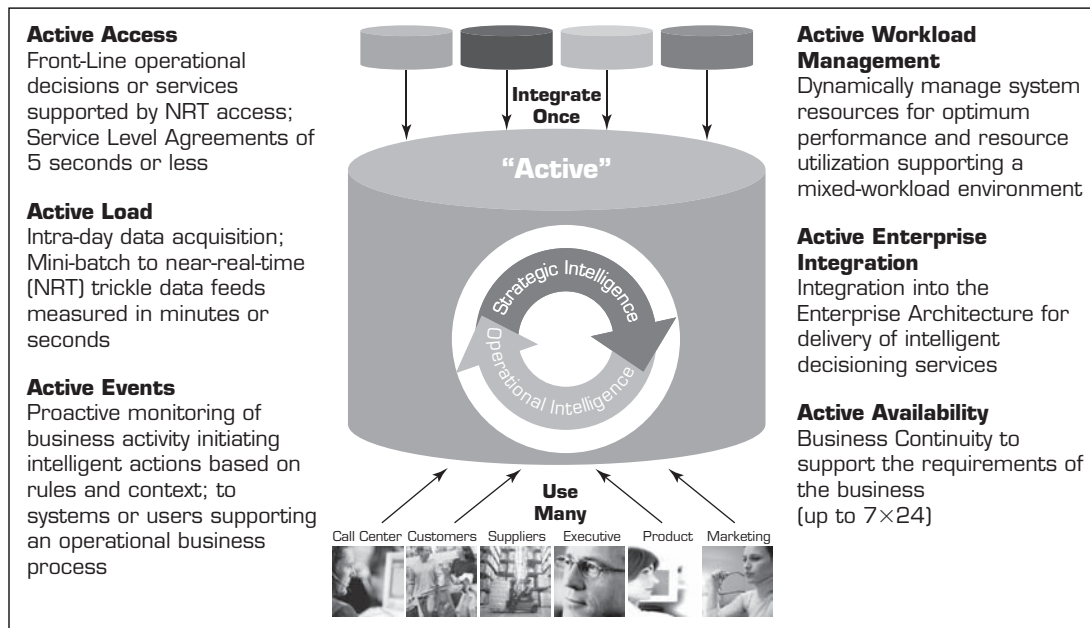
**Active Access**
Front-Line operational decisions or services supported by NRT access; Service Level Agreements of 5 seconds or less

**Active Load**
Intra-day data acquisition; Mini-batch to near-real-time (NRT) trickle data feeds measured in minutes or seconds

**Active Events**
Proactive monitoring of business activity initiating intelligent actions based on rules and context; to systems or users supporting an operational business process

Integrate Once

"Active"

Strategic Intelligence

Operational Intelligence

Use Many

Call Center Customers Suppliers Executive Product Marketing

**Active Workload Management**
Dynamically manage system resources for optimum performance and resource utilization supporting a mixed-workload environment

**Active Enterprise Integration**
Integration into the Enterprise Architecture for delivery of intelligent decisioning services

**Active Availability**
Business Continuity to support the requirements of the business (up to $7 \times 24$)